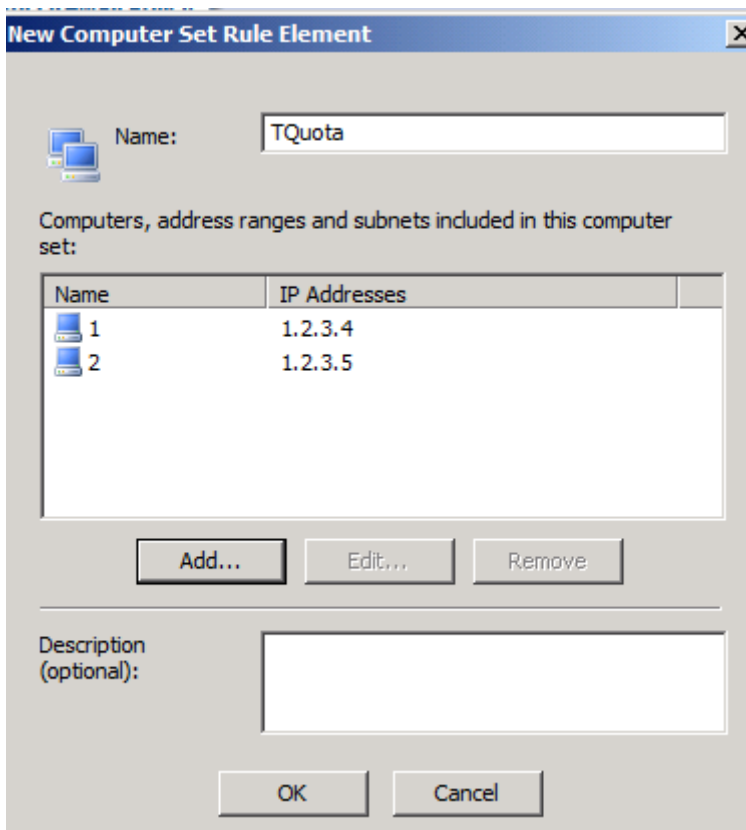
New Computer Set Rule Element

Name: TQuota

Computers, address ranges and subnets included in this computer set:

| Name | IP Addresses |
|---|---|
| 1 | 1.2.3.4 |
| 2 | 1.2.3.5 |

Add... Edit... Remove

Description (optional):

OK Cancel